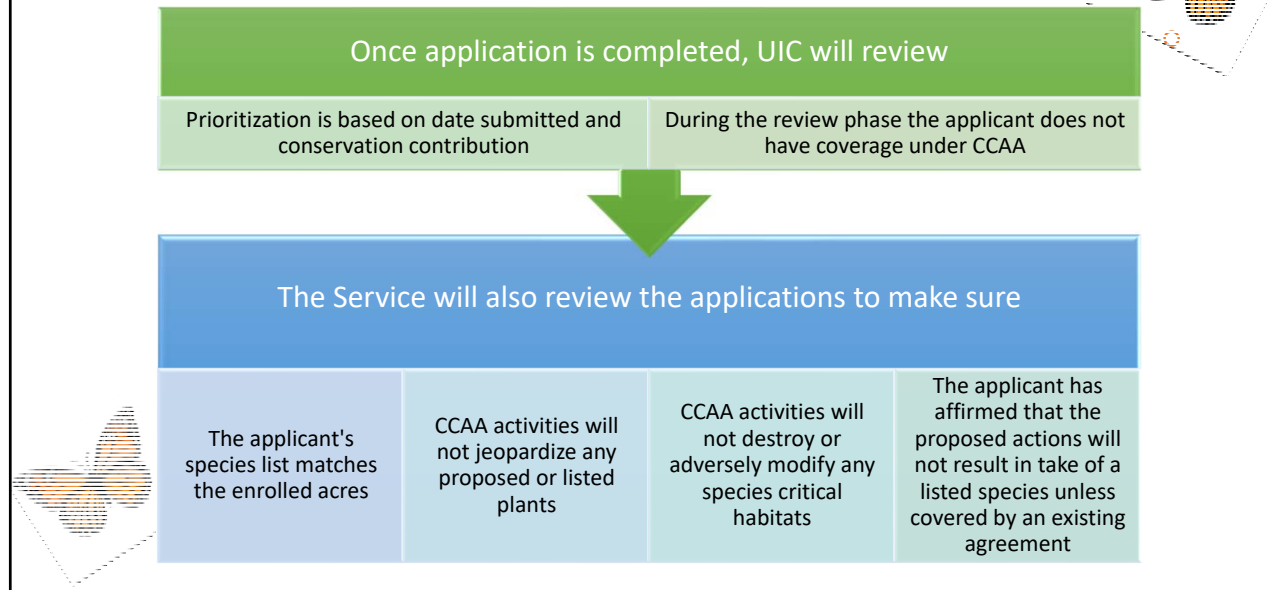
Once application is completed, UIC will review

Prioritization is based on date submitted and conservation contribution

During the review phase the applicant does not have coverage under CCAA

The Service will also review the applications to make sure

The applicant's species list matches the enrolled acres

CCAA activities will not jeopardize any proposed or listed plants

CCAA activities will not destroy or adversely modify any species critical habitats

The applicant has affirmed that the proposed actions will not result in take of a listed species unless covered by an existing agreement